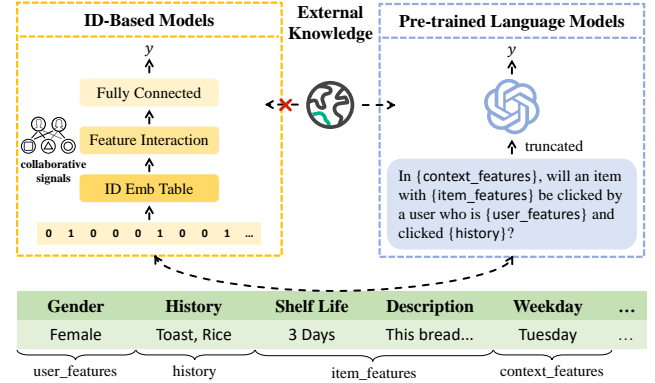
ID-Based Models

External Knowledge

Pre-trained Language Models

$y$

Fully Connected

Feature Interaction

collaborative signals

ID Emb Table

0 1 0 0 0 1 0 0 1 ...

$y$

truncated

In {context_features}, will an item with {item_features} be clicked by a user who is {user_features} and clicked {history}?

| Gender | History | Shelf Life | Description | Weekday | ... |
|---|---|---|---|---|---|
| Female | Toast, Rice | 3 Days | This bread... | Tuesday | ... |

user_features history item_features context_features